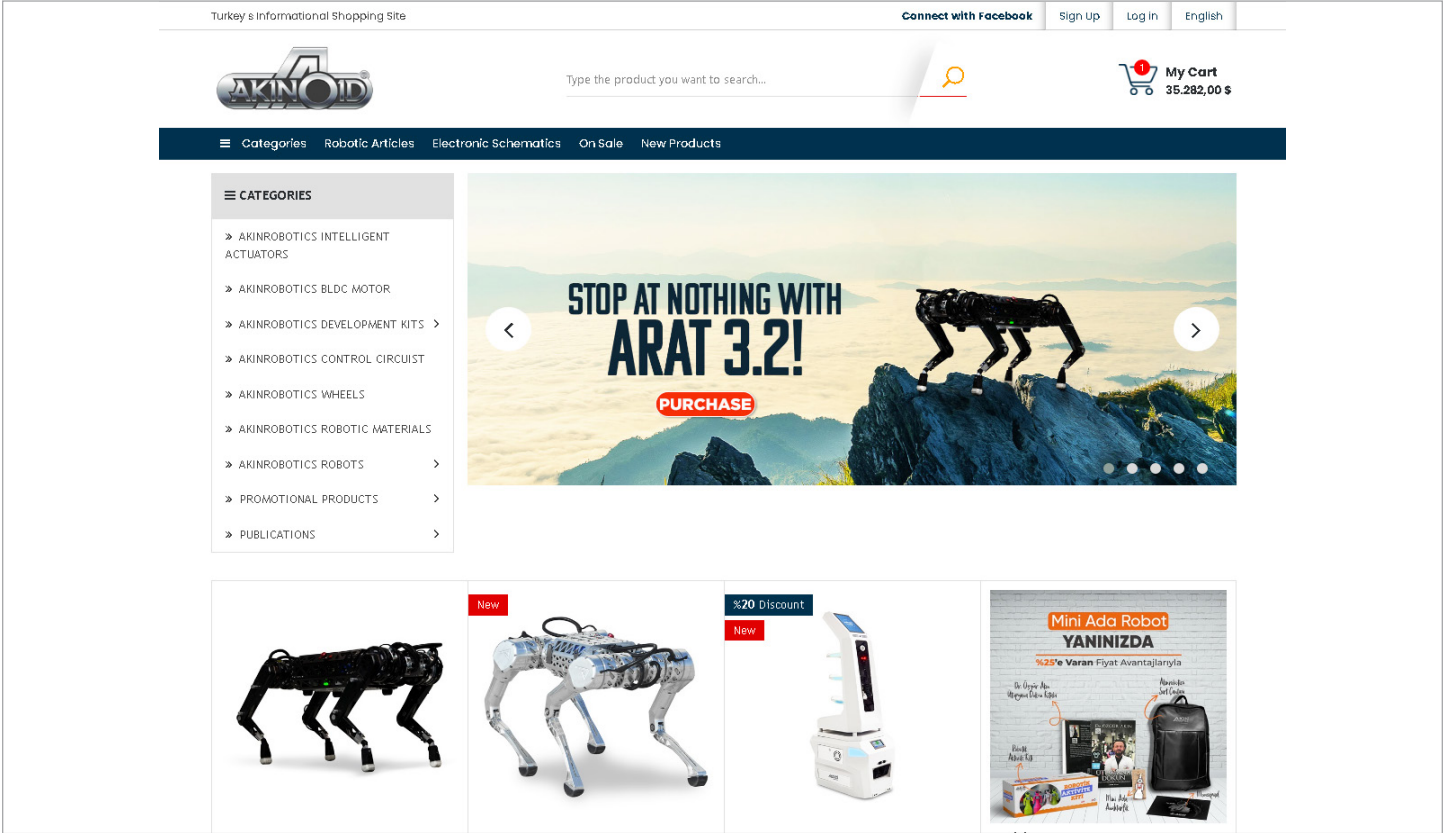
Turkey s Informational Shopping Site

Connect with Facebook Sign Up Log in English

AKINOID

Type the product you want to search...

1 My Cart 35.282,00 $

Categories Robotic Articles Electronic Schematics On Sale New Products

CATEGORIES

» AKINROBOTICS INTELLIGENT ACTUATORS

» AKINROBOTICS BLDC MOTOR

» AKINROBOTICS DEVELOPMENT KITS

» AKINROBOTICS CONTROL CIRCUIST

» AKINROBOTICS WHEELS

» AKINROBOTICS ROBOTIC MATERIALS

» AKINROBOTICS ROBOTS

» PROMOTIONAL PRODUCTS

» PUBLICATIONS

STOP AT NOTHING WITH ARAT 3.2!

PURCHASE

New

%20 Discount

New

Mini Ada Robot YANINIZDA

%25'e Varan Fiyat Avantajlarıyla

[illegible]